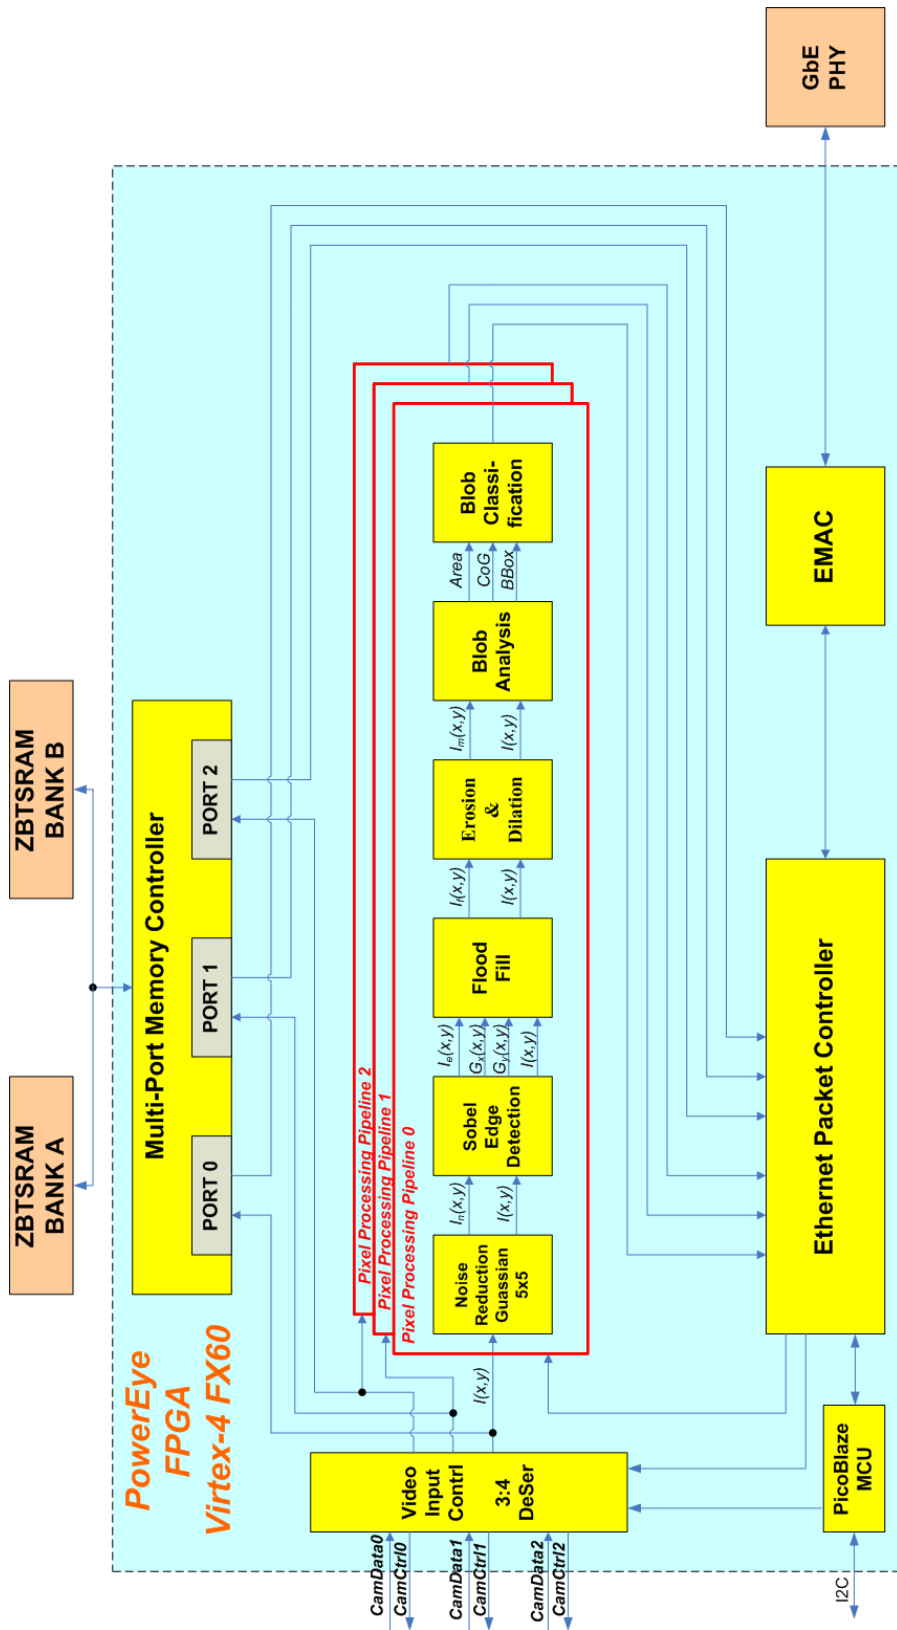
GbE PHY

ZBTSRAM BANK B

ZBTSRAM BANK A

Multi-Port Memory Controller

PORT 2

PORT 1

PORT 0

Blob Classi-fication

Area

CoG

BBox

Blob Analysis

$I_m(x,y)$

$I(x,y)$

Erosion & Dilation

$I_f(x,y)$

$I(x,y)$

Flood Fill

$I_e(x,y)$

$G_x(x,y)$

$G_y(x,y)$

$I(x,y)$

Sobel Edge Detection

$I_n(x,y)$

$I(x,y)$

Noise Reduction Guassian 5x5

Pixel Processing Pipeline 2

Pixel Processing Pipeline 1

Pixel Processing Pipeline 0

EMAC

Ethernet Packet Controller

PowerEye FPGA Virtex-4 FX60

$I(x,y)$

Video Input Contrl 3:4 DeSer

PicoBlaze MCU

CamData0

CamCtrl0

CamData1

CamCtrl1

CamData2

CamCtrl2

I2C